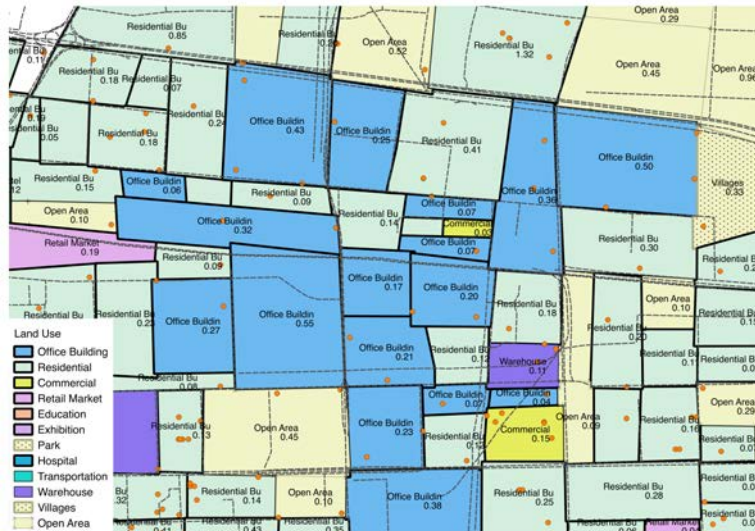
Residential Bu
0.85

Residential Bu
0.2

Open Area
0.52

Residential Bu
1.32

Open Area
0.29

Open Area
0.45

Open Area
0.96

0.11

Residential Bu
0.18

Residential Bu
0.07

Residential Bu
0.24

Office Buildin
0.43

Office Buildin
0.25

Residential Bu
0.41

Residential Bu
0.19

Residential Bu
0.05

Residential Bu
0.18

Office Buildin
0.50

Residential Bu
0.15

Office Buildin
0.06

Residential Bu
0.09

Office Buildin
0.36

Villages
0.33

Open Area
0.10

Office Buildin
0.32

Residential Bu
0.14

Office Buildin
0.07

Commercial
0.03

Office Buildin
0.07

Retail Market
0.19

Residential Bu
0.09

Residential Bu
0.30

Residential Bu
0.2

Office Buildin
0.17

Office Buildin
0.20

Residential Bu
0.18

Open Area
0.10

Residential Bu
0.15

Office Buildin
0.27

Office Buildin
0.55

Residential Bu
0.22

Office Buildin
0.21

Residential Bu
0.12

Residential Bu
0.20

Residential Bu
0.1

Warehouse
0.11

Residential Bu
0.08

Office Buildin
0.07

Office Buildin
0.04

Open Area
0.09

Residential Bu
0.16

Open Area
0.29

Residential Bu
0.13

Open Area
0.45

Office Buildin
0.23

Residential Bu

Commercial
0.15

Residential Bu
0.14

Open Area
0.10

Office Buildin
0.38

Residential Bu
0.25

Residential Bu
0.28

Land Use
Office Building
Residential
Commercial
Retail Market
Education
Exhibition
Park
Hospital
Transportation
Warehouse
Villages
Open Area